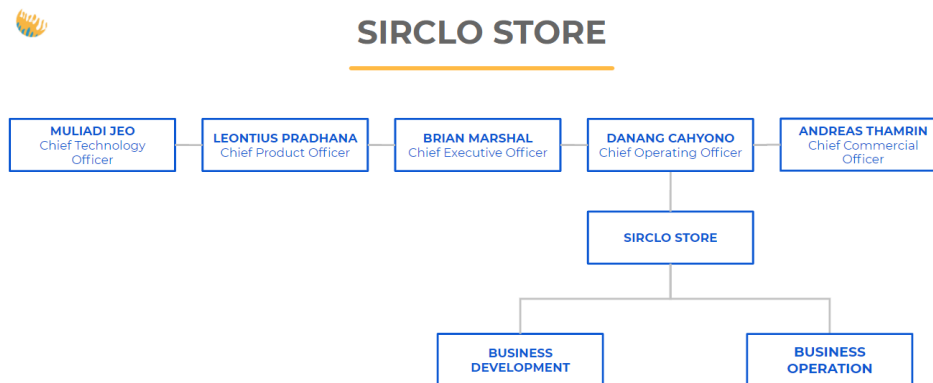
SIRCLO STORE

MULIADI JEO
Chief Technology Officer

LEONTIUS PRADHANA
Chief Product Officer

BRIAN MARSHAL
Chief Executive Officer

DANANG CAHYONO
Chief Operating Officer

ANDREAS THAMRIN
Chief Commercial Officer

SIRCLO STORE

BUSINESS DEVELOPMENT

BUSINESS OPERATION